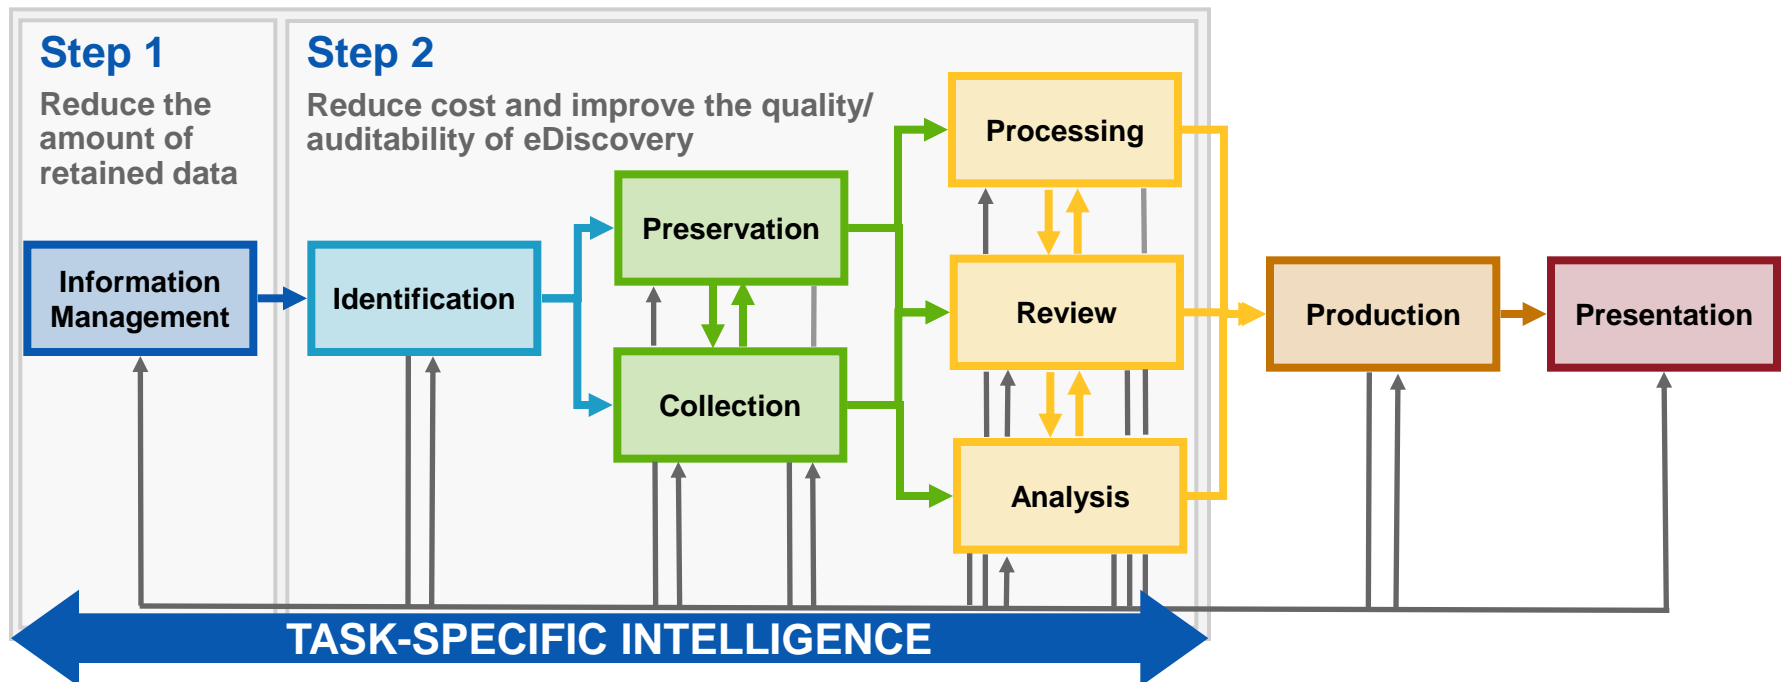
Step 1
Reduce the amount of retained data

Step 2
Reduce cost and improve the quality/ auditability of eDiscovery

Information Management

Identification

Preservation

Collection

Processing

Review

Analysis

Production

Presentation

TASK-SPECIFIC INTELLIGENCE